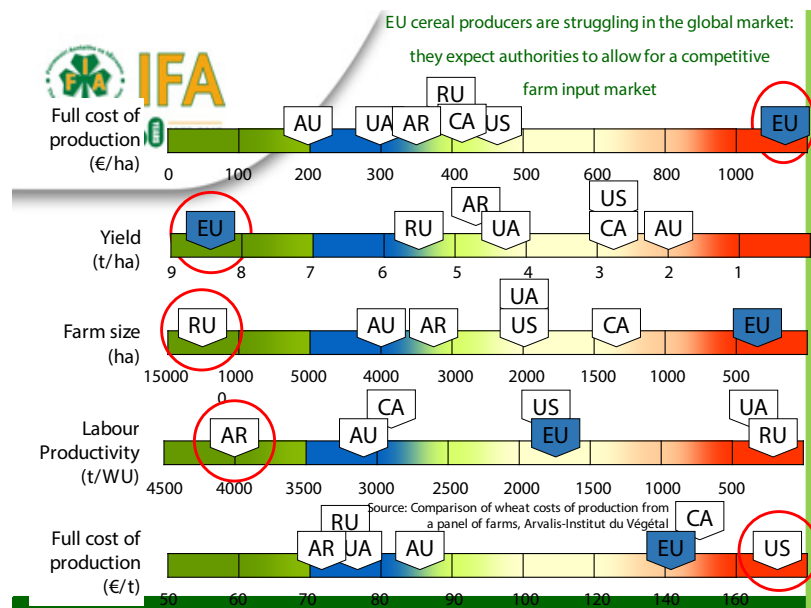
EU cereal producers are struggling in the global market: they expect authorities to allow for a competitive farm input market

IFA

Full cost of production (€/ha)
AU UA AR RU CA US EU
0 100 200 300 400 500 600 800 1000

Yield (t/ha)
EU RU AR UA US CA AU
9 8 7 6 5 4 3 2 1

Farm size (ha)
RU AU AR UA US CA EU
15000 1000 0 5000 4000 3000 2000 1500 1000 500

Labour Productivity (t/WU)
AR CA AU US EU UA RU
4500 4000 3500 3000 2500 2000 1500 1000 500

Source: Comparison of wheat costs of production from a panel of farms, Arvalis-Institut du Végétal

Full cost of production (€/t)
RU AR UA AU EU CA US
50 60 70 80 90 100 120 140 160